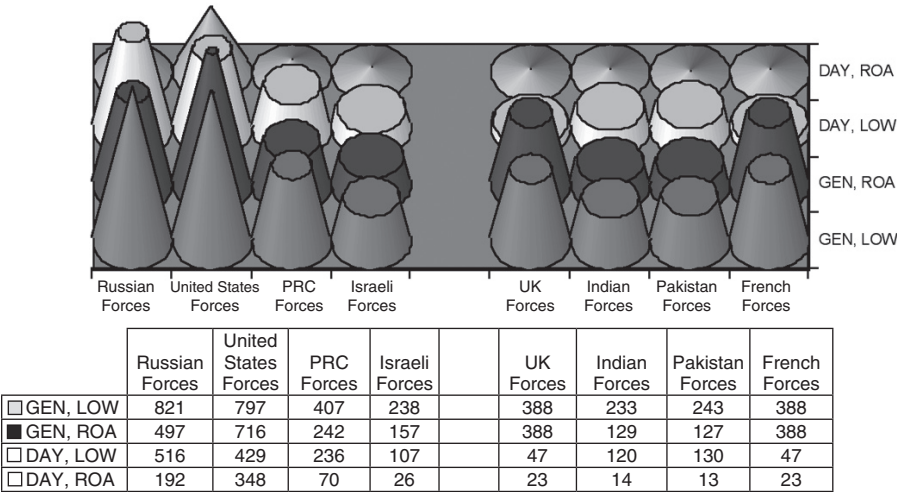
DAY, ROA
DAY, LOW
GEN, ROA
GEN, LOW

Russian Forces | United States Forces | PRC Forces | Israeli Forces | UK Forces | Indian Forces | Pakistan Forces | French Forces

| | Russian Forces | United States Forces | PRC Forces | Israeli Forces | | UK Forces | Indian Forces | Pakistan Forces | French Forces |
|---|---|---|---|---|---|---|---|---|---|
| ☐GEN, LOW | 821 | 797 | 407 | 238 | | 388 | 233 | 243 | 388 |
| ■GEN, ROA | 497 | 716 | 242 | 157 | | 388 | 129 | 127 | 388 |
| ☐DAY, LOW | 516 | 429 | 236 | 107 | | 47 | 120 | 130 | 47 |
| ☐DAY, ROA | 192 | 348 | 70 | 26 | | 23 | 14 | 13 | 23 |